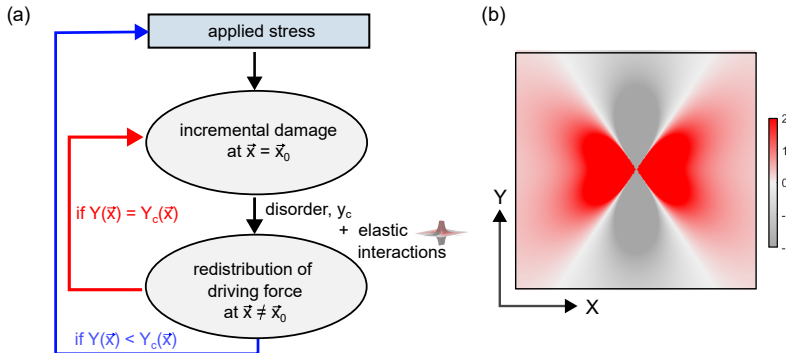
(a)

applied stress

incremental damage at $\vec{x} = \vec{x}_0$

if $Y(\vec{x}) = Y_c(\vec{x})$

disorder, $y_c$

+ elastic interactions

redistribution of driving force at $\vec{x} \neq \vec{x}_0$

if $Y(\vec{x}) < Y_c(\vec{x})$

(b)

Y

X

2

1

0

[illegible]

-